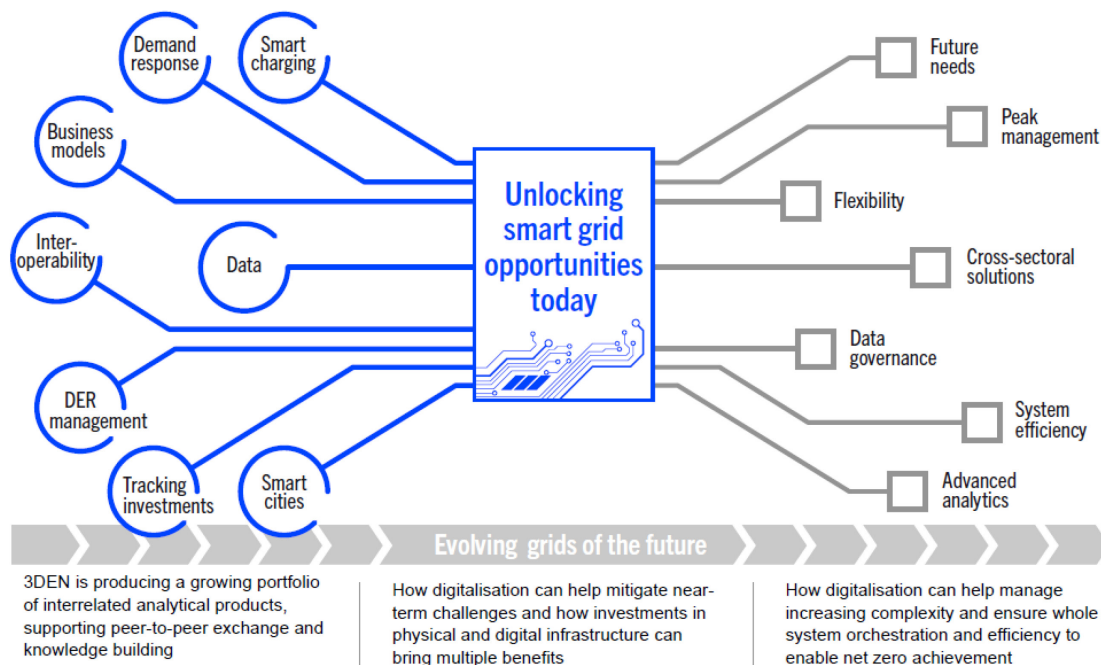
Demand response

Smart charging

Business models

Inter-operability

Data

DER management

Tracking investments

Smart cities

Unlocking smart grid opportunities today

Future needs

Peak management

Flexibility

Cross-sectoral solutions

Data governance

System efficiency

Advanced analytics

Evolving grids of the future

3DEN is producing a growing portfolio of interrelated analytical products, supporting peer-to-peer exchange and knowledge building

How digitalisation can help mitigate near-term challenges and how investments in physical and digital infrastructure can bring multiple benefits

How digitalisation can help manage increasing complexity and ensure whole system orchestration and efficiency to enable net zero achievement